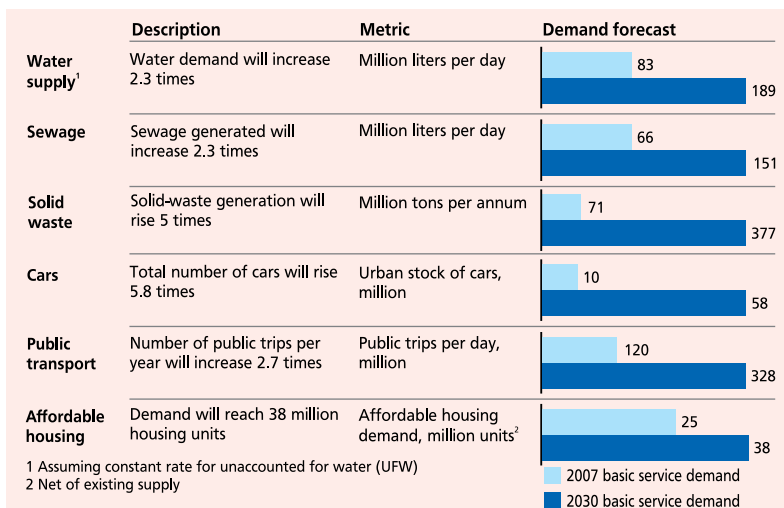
| | Description | Metric | Demand forecast |
|---|---|---|---|
| Water supply$^1$ | Water demand will increase 2.3 times | Million liters per day | 83<br>189 |
| Sewage | Sewage generated will increase 2.3 times | Million liters per day | 66<br>151 |
| Solid waste | Solid-waste generation will rise 5 times | Million tons per annum | 71<br>377 |
| Cars | Total number of cars will rise 5.8 times | Urban stock of cars, million | 10<br>58 |
| Public transport | Number of public trips per year will increase 2.7 times | Public trips per day, million | 120<br>328 |
| Affordable housing | Demand will reach 38 million housing units | Affordable housing demand, million units$^2$ | 25<br>38 |

1 Assuming constant rate for unaccounted for water (UFW)
2 Net of existing supply

2007 basic service demand
2030 basic service demand